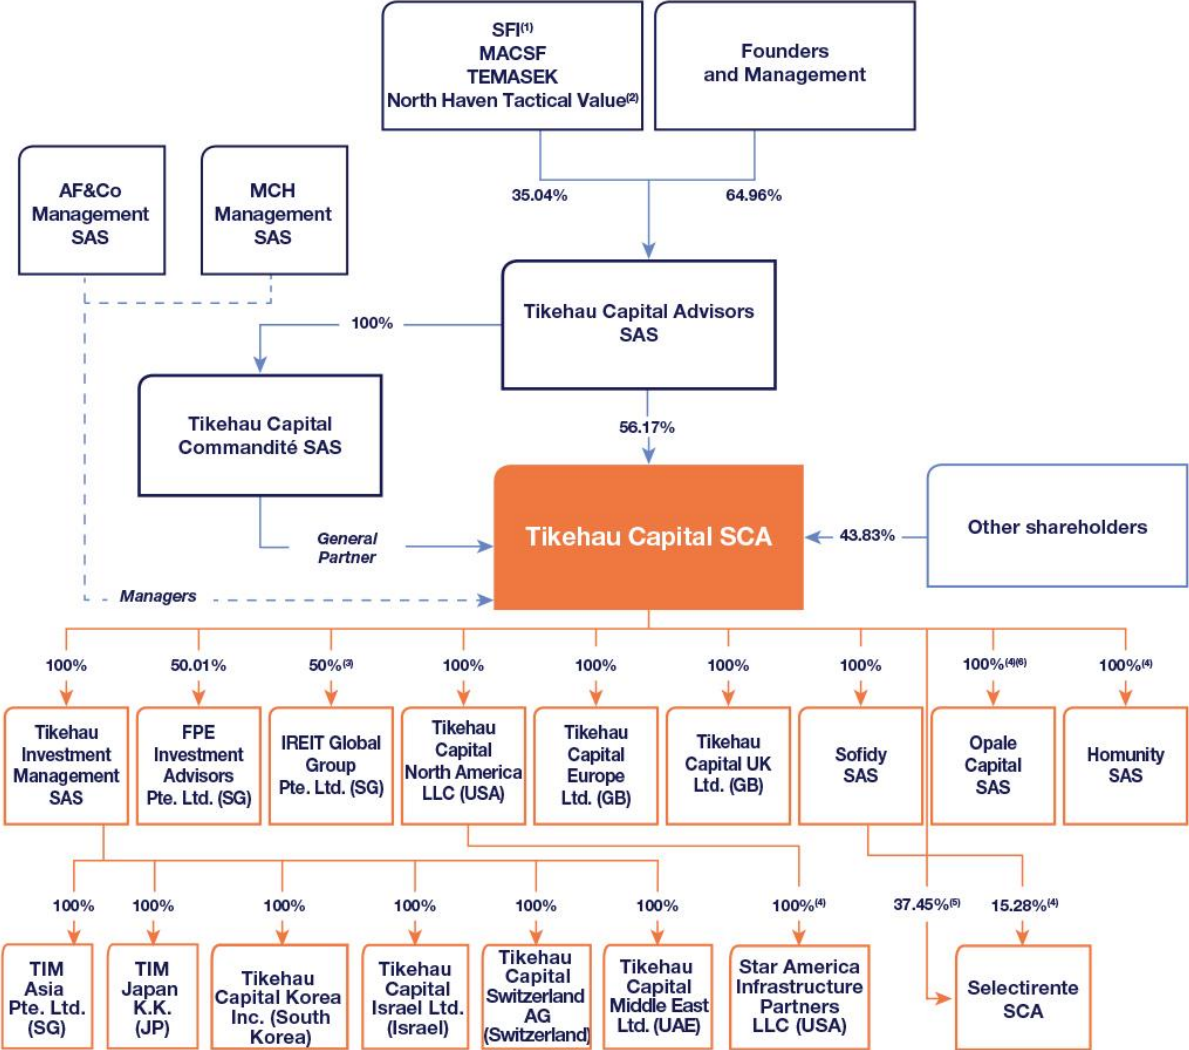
SFI$^{(1)}$
MACSF
TEMASEK
North Haven Tactical Value$^{(2)}$

Founders and Management

35.04%

64.96%

AF&Co Management SAS

MCH Management SAS

Tikehau Capital Advisors SAS

100%

Tikehau Capital Commandité SAS

56.17%

General Partner

Tikehau Capital SCA

43.83%

Other shareholders

Managers

100%

50.01%

50%$^{(3)}$

100%

100%

100%

100%

100%$^{(4)(6)}$

100%$^{(4)}$

Tikehau Investment Management SAS

FPE Investment Advisors Pte. Ltd. (SG)

IREIT Global Group Pte. Ltd. (SG)

Tikehau Capital North America LLC (USA)

Tikehau Capital Europe Ltd. (GB)

Tikehau Capital UK Ltd. (GB)

Sofidy SAS

Opale Capital SAS

Homunity SAS

100%

100%

100%

100%

100%

100%

100%$^{(4)}$

37.45%$^{(5)}$

15.28%$^{(4)}$

TIM Asia Pte. Ltd. (SG)

TIM Japan K.K. (JP)

Tikehau Capital Korea Inc. (South Korea)

Tikehau Capital Israel Ltd. (Israel)

Tikehau Capital Switzerland AG (Switzerland)

Tikehau Capital Middle East Ltd. (UAE)

Star America Infrastructure Partners LLC (USA)

Selectirente SCA